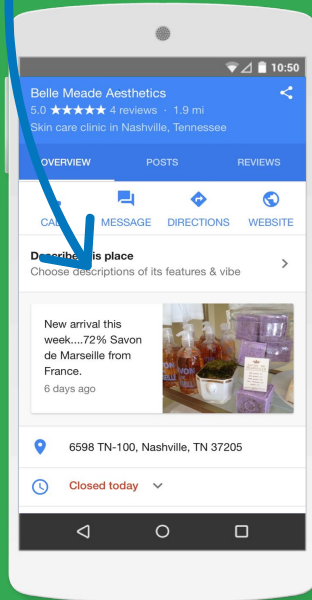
10:50

Belle Meade Aesthetics
5.0 ★★★★★ 4 reviews · 1.9 mi
Skin care clinic in Nashville, Tennessee

OVERVIEW POSTS REVIEWS

CAL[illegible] MESSAGE DIRECTIONS WEBSITE

Describe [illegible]is place
Choose descriptions of its features & vibe

New arrival this week....72% Savon de Marseille from France.
6 days ago

6598 TN-100, Nashville, TN 37205

Closed today